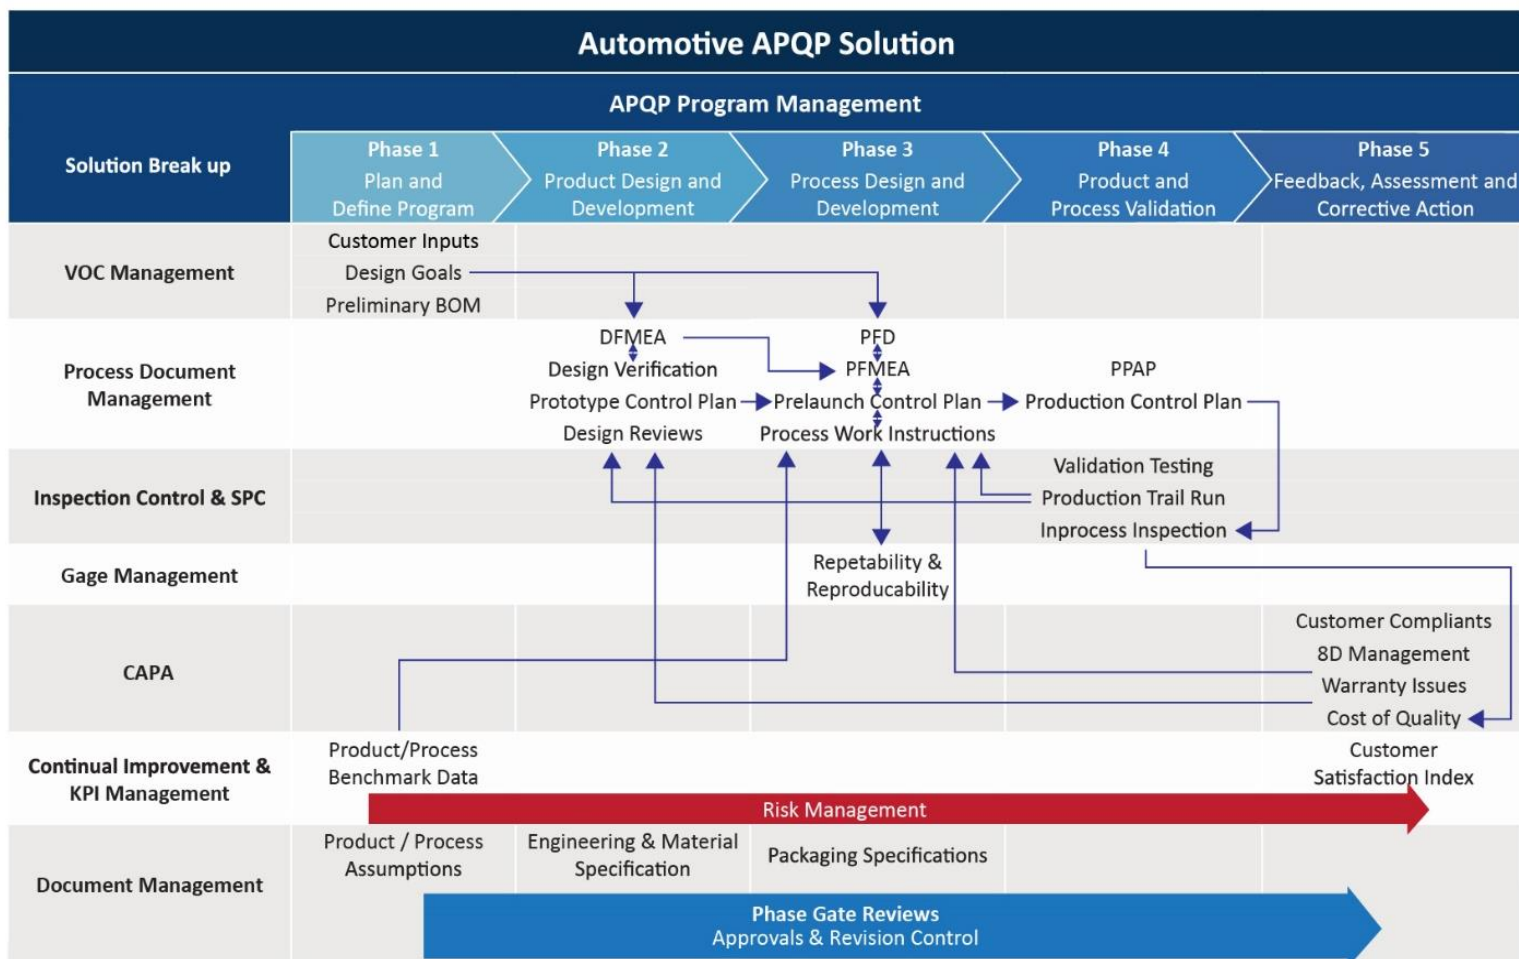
Automotive APQP Solution

APQP Program Management

Solution Break up

Phase 1
Plan and Define Program

Phase 2
Product Design and Development

Phase 3
Process Design and Development

Phase 4
Product and Process Validation

Phase 5
Feedback, Assessment and Corrective Action

VOC Management

Customer Inputs
Design Goals
Preliminary BOM

Process Document Management

DFMEA
Design Verification
Prototype Control Plan
Design Reviews

PFD
PFMEA
Prelaunch Control Plan
Process Work Instructions

PPAP
Production Control Plan

Inspection Control & SPC

Validation Testing
Production Trail Run
Inprocess Inspection

Gage Management

Repetability & Reproducability

CAPA

Customer Compliants
8D Management
Warranty Issues
Cost of Quality

Continual Improvement & KPI Management

Product/Process Benchmark Data

Customer Satisfaction Index

Risk Management

Document Management

Product / Process Assumptions

Engineering & Material Specification

Packaging Specifications

Phase Gate Reviews
Approvals & Revision Control